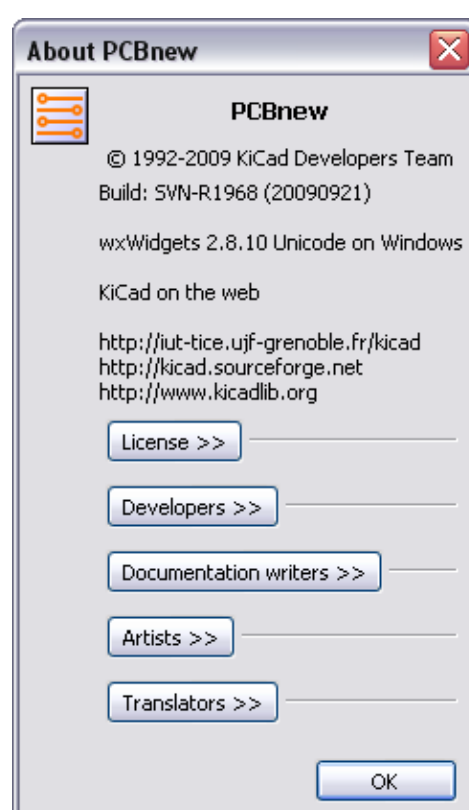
About PCBnew

PCBnew

© 1992-2009 KiCad Developers Team
Build: SVN-R1968 (20090921)

wxWidgets 2.8.10 Unicode on Windows

KiCad on the web

http://iut-tice.ujf-grenoble.fr/kicad
http://kicad.sourceforge.net
http://www.kicadlib.org

License >>

Developers >>

Documentation writers >>

Artists >>

Translators >>

OK